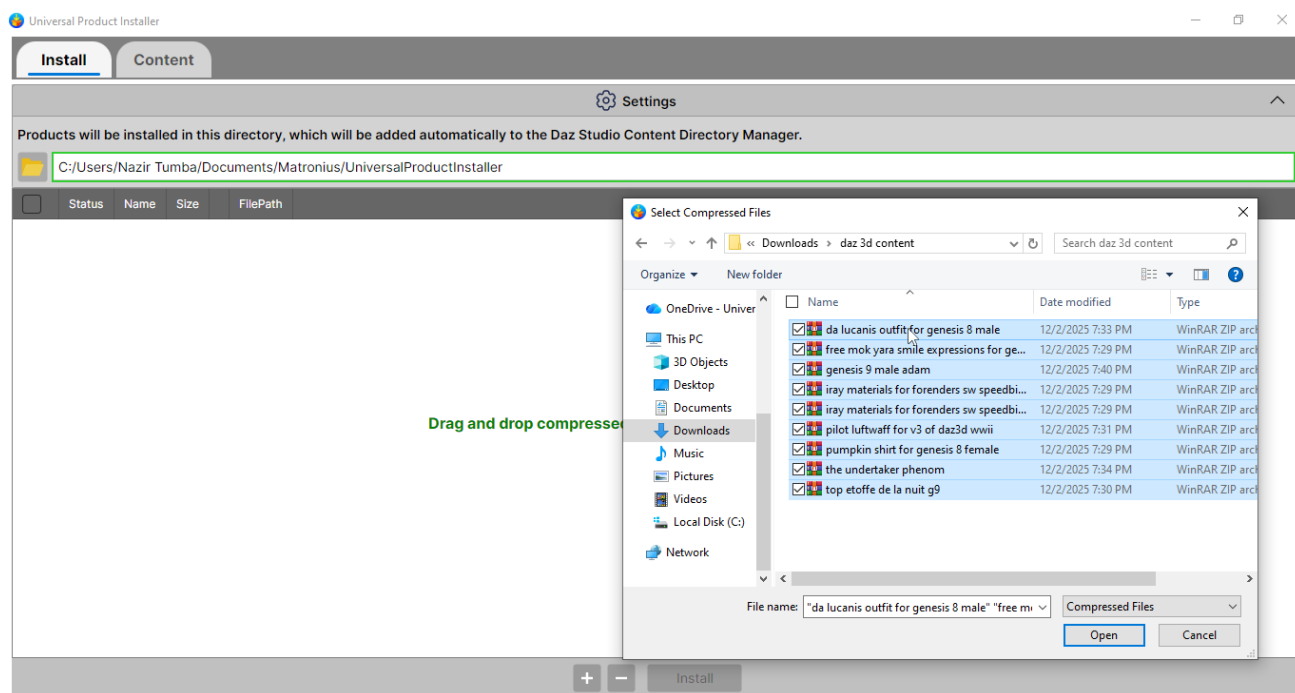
Universal Product Installer

Install | Content

Settings

Products will be installed in this directory, which will be added automatically to the Daz Studio Content Directory Manager.

C:/Users/Nazir Tumba/Documents/Matronius/UniversalProductInstaller

Status | Name | Size | FilePath

Drag and drop compressec

Select Compressed Files

« Downloads › daz 3d content

Search daz 3d content

Organize ▾ New folder

OneDrive - Univer
This PC
3D Objects
Desktop
Documents
Downloads
Music
Pictures
Videos
Local Disk (C:)
Network

| Name | Date modified | Type |
|---|---|---|
| da lucanis outfit for genesis 8 male | 12/2/2025 7:33 PM | WinRAR ZIP arch |
| free mok yara smile expressions for ge... | 12/2/2025 7:29 PM | WinRAR ZIP arch |
| genesis 9 male adam | 12/2/2025 7:40 PM | WinRAR ZIP arch |
| iray materials for forenders sw speedbi... | 12/2/2025 7:29 PM | WinRAR ZIP arch |
| iray materials for forenders sw speedbi... | 12/2/2025 7:29 PM | WinRAR ZIP arch |
| pilot luftwaff for v3 of daz3d wwii | 12/2/2025 7:31 PM | WinRAR ZIP arch |
| pumpkin shirt for genesis 8 female | 12/2/2025 7:29 PM | WinRAR ZIP arch |
| the undertaker phenom | 12/2/2025 7:34 PM | WinRAR ZIP arch |
| top etoffe de la nuit g9 | 12/2/2025 7:30 PM | WinRAR ZIP arch |

File name: "da lucanis outfit for genesis 8 male" "free m

Compressed Files

Open Cancel

+ − Install